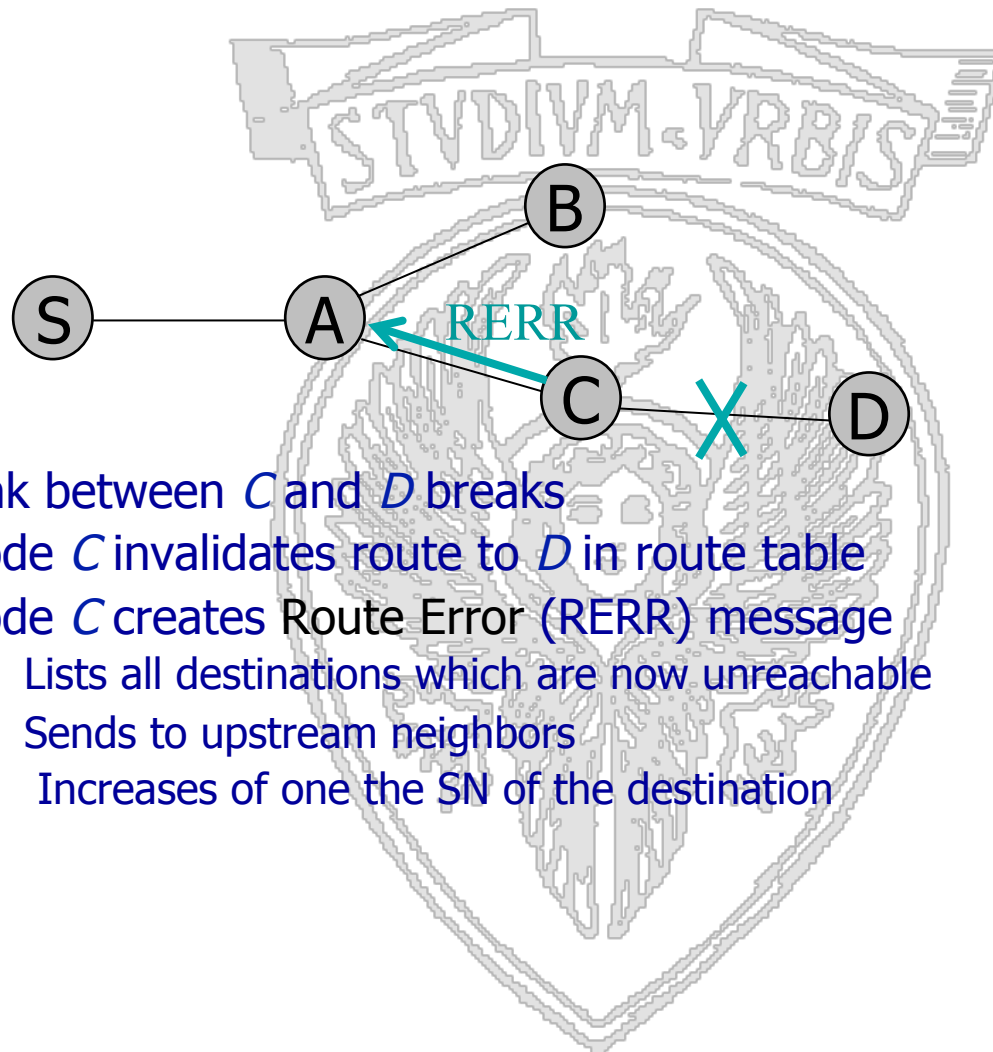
STVDIVM-VRBIS

B

S

A

RERR

C

D

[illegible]k between C and D breaks

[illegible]de C invalidates route to D in route table

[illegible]de C creates Route Error (RERR) message

Lists all destinations which are now unreachable

Sends to upstream neighbors

Increases of one the SN of the destination